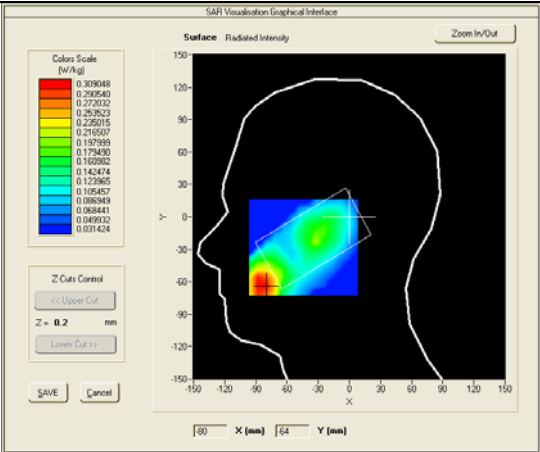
SAR Visualisation Graphical Interface

Surface Radiated Intensity

Zoom In/Out

Colors Scale
(W/kg)

0.309048
0.290540
0.272032
0.253523
0.235015
0.216507
0.197999
0.179490
0.160982
0.142474
0.123965
0.105457
0.086949
0.068441
0.049932
0.031424

Z-Cuts Control

<< Upper Cut

Z = 0.2 mm

Lower Cut >>

SAVE

Cancel

150
120
90
60
30
0
-30
-60
-90
-120
-150

Y

-150 -120 -90 -60 -30 0 30 60 90 120 150

X

-80 X (mm) 64 Y (mm)